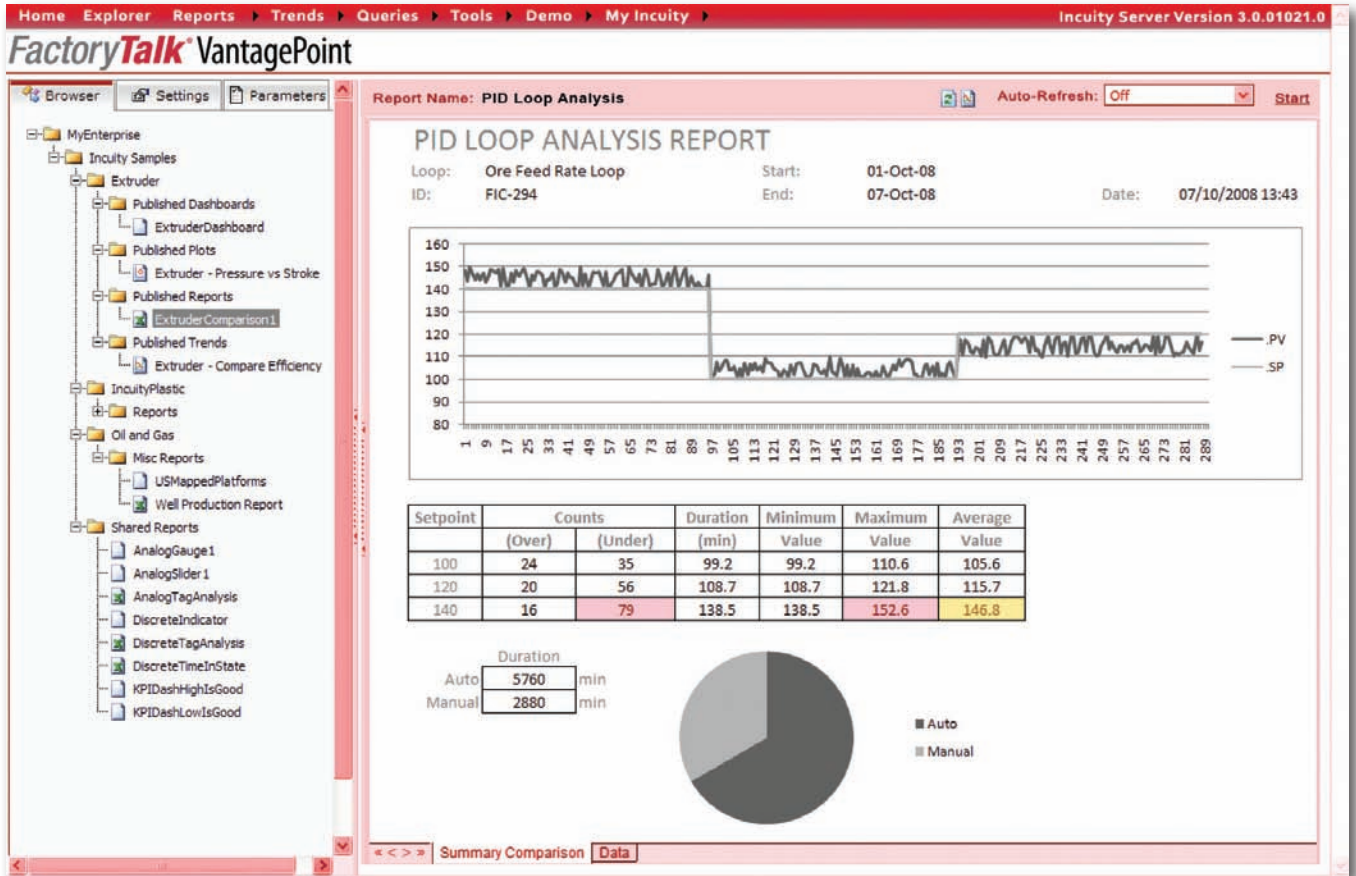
Home Explorer Reports ▸ Trends ▸ Queries ▸ Tools ▸ Demo ▸ My Incuity ▸ Incuity Server Version 3.0.01021.0

FactoryTalk® VantagePoint

Browser Settings Parameters

MyEnterprise
Incuity Samples
Extruder
Published Dashboards
ExtruderDashboard
Published Plots
Extruder - Pressure vs Stroke
Published Reports
ExtruderComparison1
Published Trends
Extruder - Compare Efficiency
IncuityPlastic
Reports
Oil and Gas
Misc Reports
USMappedPlatforms
Well Production Report
Shared Reports
AnalogGauge1
AnalogSlider1
AnalogTagAnalysis
DiscreteIndicator
DiscreteTagAnalysis
DiscreteTimeInState
KPIDashHighIsGood
KPIDashLowIsGood

Report Name: PID Loop Analysis Auto-Refresh: Off Start

PID LOOP ANALYSIS REPORT

Loop: Ore Feed Rate Loop Start: 01-Oct-08
ID: FIC-294 End: 07-Oct-08 Date: 07/10/2008 13:43

160
150
140
130
120
110
100
90
80
1 9 17 25 33 41 49 57 65 73 81 89 97 105 113 121 129 137 145 153 161 169 177 185 193 201 209 217 225 233 241 249 257 265 273 281 289
PV
SP

| Setpoint | Counts | | Duration | Minimum | Maximum | Average |
|---|---|---|---|---|---|---|
| | (Over) | (Under) | (min) | Value | Value | Value |
| 100 | 24 | 35 | 99.2 | 99.2 | 110.6 | 105.6 |
| 120 | 20 | 56 | 108.7 | 108.7 | 121.8 | 115.7 |
| 140 | 16 | 79 | 138.5 | 138.5 | 152.6 | 146.8 |

| | Duration | |
|---|---|---|
| Auto | 5760 | min |
| Manual | 2880 | min |

Auto
Manual

« < > » Summary Comparison Data